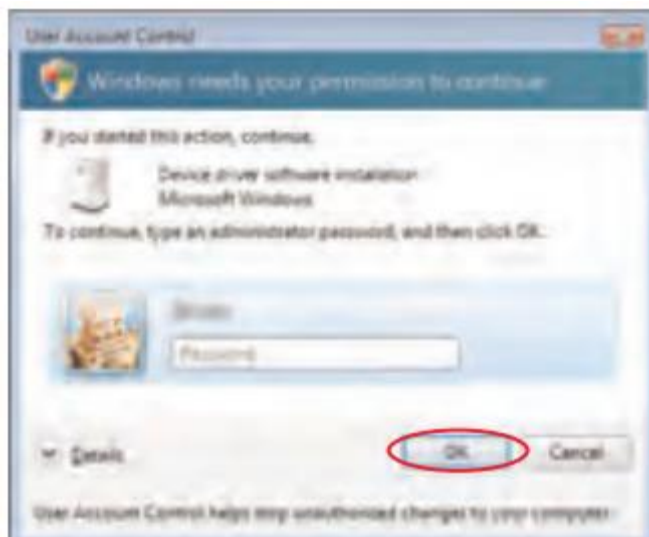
User Account Control

Windows needs your permission to continue

If you started this action, continue.

Device driver software installation
Microsoft Windows

To continue, type an administrator password, and then click OK.

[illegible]

Password

Details

OK

Cancel

User Account Control helps stop unauthorized changes to your computer.